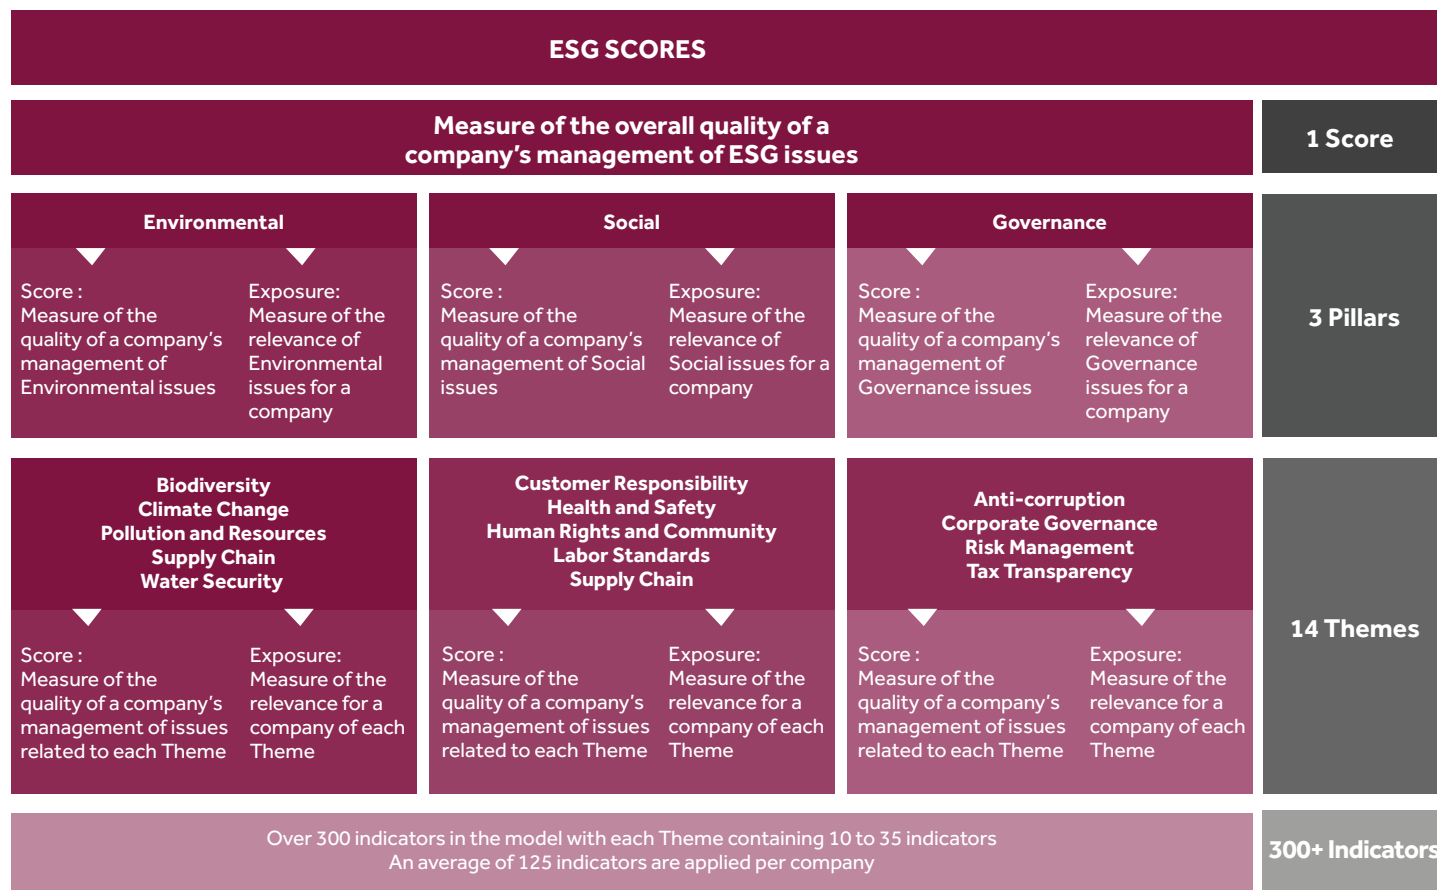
ESG SCORES

Measure of the overall quality of a company's management of ESG issues

1 Score

Environmental

Score : Measure of the quality of a company's management of Environmental issues

Exposure: Measure of the relevance of Environmental issues for a company

Social

Score : Measure of the quality of a company's management of Social issues

Exposure: Measure of the relevance of Social issues for a company

Governance

Score : Measure of the quality of a company's management of Governance issues

Exposure: Measure of the relevance of Governance issues for a company

3 Pillars

Biodiversity
Climate Change
Pollution and Resources
Supply Chain
Water Security

Score : Measure of the quality of a company's management of issues related to each Theme

Exposure: Measure of the relevance for a company of each Theme

Customer Responsibility
Health and Safety
Human Rights and Community
Labor Standards
Supply Chain

Score : Measure of the quality of a company's management of issues related to each Theme

Exposure: Measure of the relevance for a company of each Theme

Anti-corruption
Corporate Governance
Risk Management
Tax Transparency

Score : Measure of the quality of a company's management of issues related to each Theme

Exposure: Measure of the relevance for a company of each Theme

14 Themes

Over 300 indicators in the model with each Theme containing 10 to 35 indicators
An average of 125 indicators are applied per company

300+ Indicators